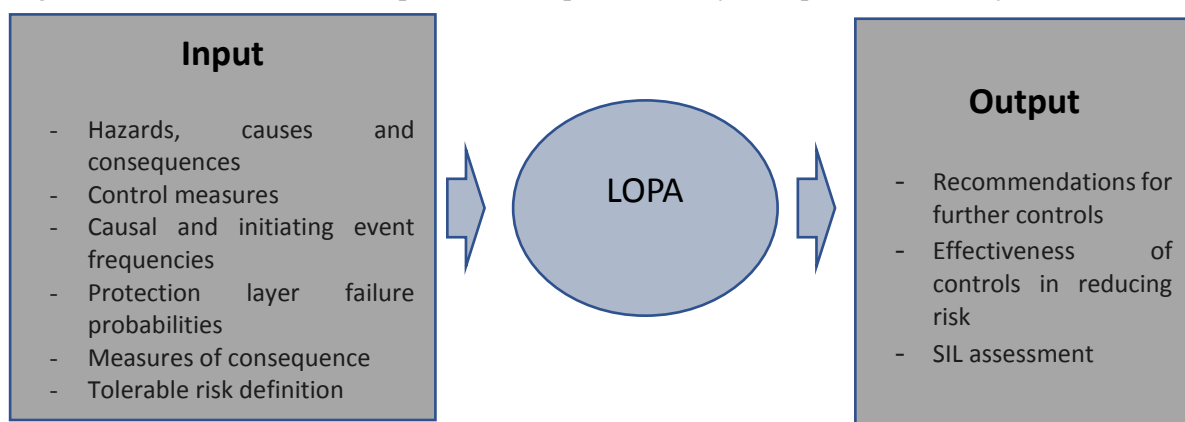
Input

- Hazards, causes and consequences
- Control measures
- Causal and initiating event frequencies
- Protection layer failure probabilities
- Measures of consequence
- Tolerable risk definition

LOPA

Output

- Recommendations for further controls
- Effectiveness of controls in reducing risk
- SIL assessment